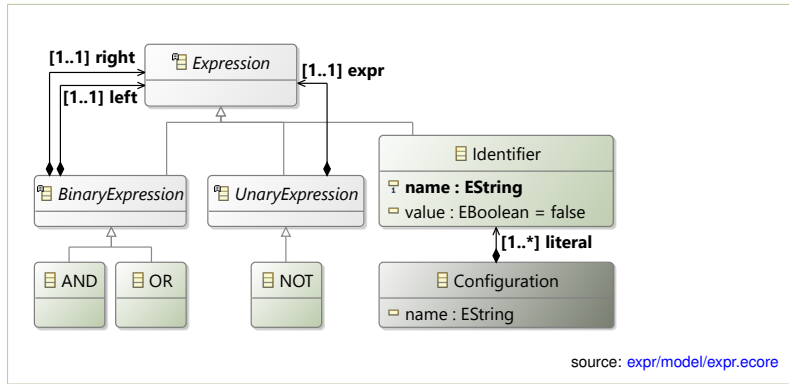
[1..1] right

Expression

[1..1] expr

[1..1] left

Identifier

name : EString

value : EBoolean = false

BinaryExpression

UnaryExpression

[1..*] literal

AND

OR

NOT

Configuration

name : EString

source: expr/model/expr.ecore